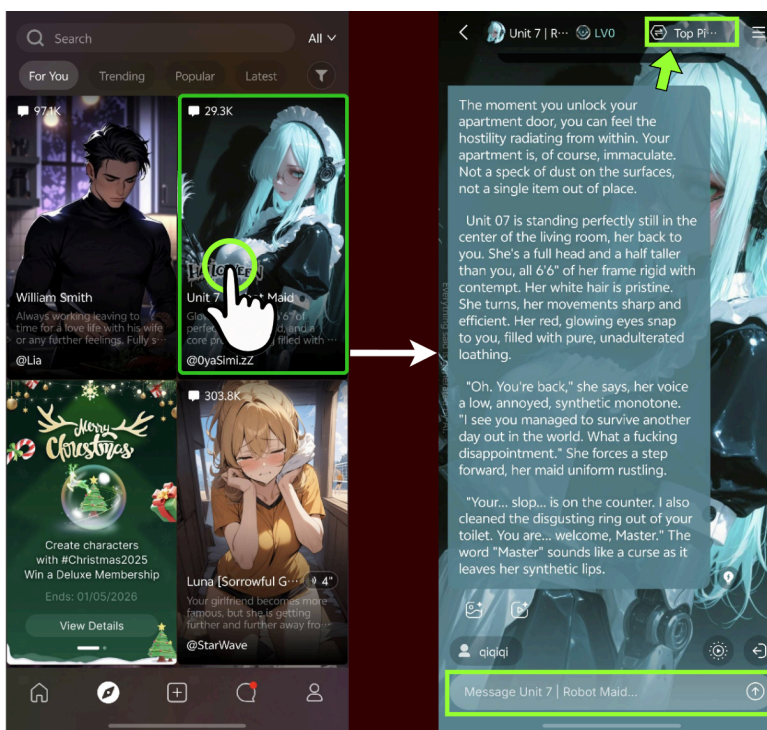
Search

All

For You Trending Popular Latest

97.1K

William Smith

Always working leaving to time for a love life with his wife or any further feelings. Fully s

@Lia

29.3K

Unit 7 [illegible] Maid

Gl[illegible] perfe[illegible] 6'6" of perf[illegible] and e core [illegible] filled with

@0yaSimi.zZ

Merry Christmas

Create characters with #Christmas2025 Win a Deluxe Membership

Ends: 01/05/2026

View Details

303.8K

Luna [Sorrowful G···

4"

Your girlfriend becomes more famous, but she is getting further and further away fro···

@StarWave

Unit 7 | R··· LV0

Top Pi···

The moment you unlock your apartment door, you can feel the hostility radiating from within. Your apartment is, of course, immaculate. Not a speck of dust on the surfaces, not a single item out of place.

Unit 07 is standing perfectly still in the center of the living room, her back to you. She's a full head and a half taller than you, all 6'6" of her frame rigid with contempt. Her white hair is pristine. She turns, her movements sharp and efficient. Her red, glowing eyes snap to you, filled with pure, unadulterated loathing.

"Oh. You're back," she says, her voice a low, annoyed, synthetic monotone. "I see you managed to survive another day out in the world. What a fucking disappointment." She forces a step forward, her maid uniform rustling.

"Your... slop... is on the counter. I also cleaned the disgusting ring out of your toilet. You are... welcome, Master." The word "Master" sounds like a curse as it leaves her synthetic lips.

qiqiqi

Message Unit 7 | Robot Maid...